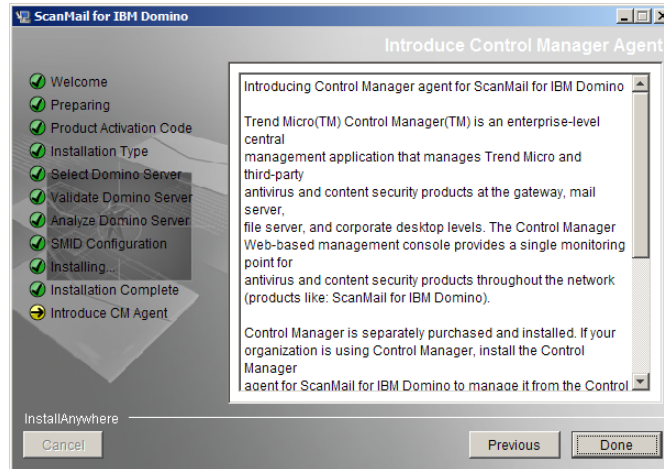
ScanMail for IBM Domino

Introduce Control Manager Agent

Welcome
Preparing
Product Activation Code
Installation Type
Select Domino Server
Validate Domino Server
Analyze Domino Server
SMID Configuration
Installing...
Installation Complete
Introduce CM Agent

Introducing Control Manager agent for ScanMail for IBM Domino

Trend Micro(TM) Control Manager(TM) is an enterprise-level central management application that manages Trend Micro and third-party antivirus and content security products at the gateway, mail server, file server, and corporate desktop levels. The Control Manager Web-based management console provides a single monitoring point for antivirus and content security products throughout the network (products like: ScanMail for IBM Domino).

Control Manager is separately purchased and installed. If your organization is using Control Manager, install the Control Manager agent for ScanMail for IBM Domino to manage it from the Control

InstallAnywhere

Cancel

Previous

Done